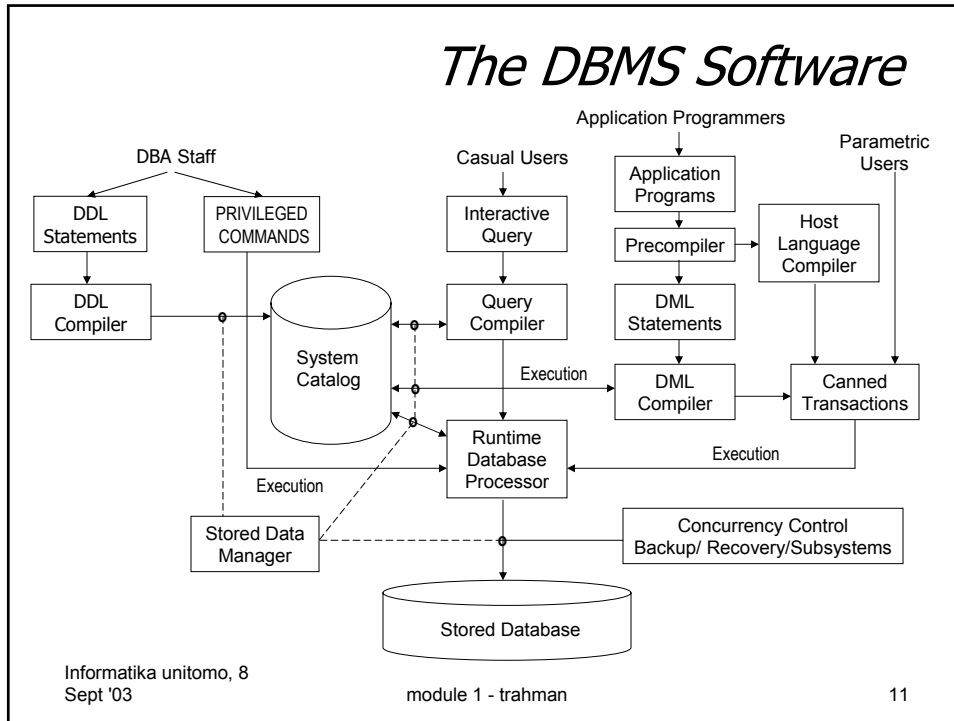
The DBMS Software

Application Programmers

DBA Staff

Casual Users

Parametric Users

DDL Statements

PRIVILEGED COMMANDS

Interactive Query

Application Programs

Precompiler

Host Language Compiler

DDL Compiler

System Catalog

Query Compiler

DML Statements

Execution

DML Compiler

Canned Transactions

Runtime Database Processor

Execution

Execution

Stored Data Manager

Concurrency Control Backup/ Recovery/Subsystems

Stored Database

Informatika unitomo, 8 Sept '03

module 1 - trahman

11